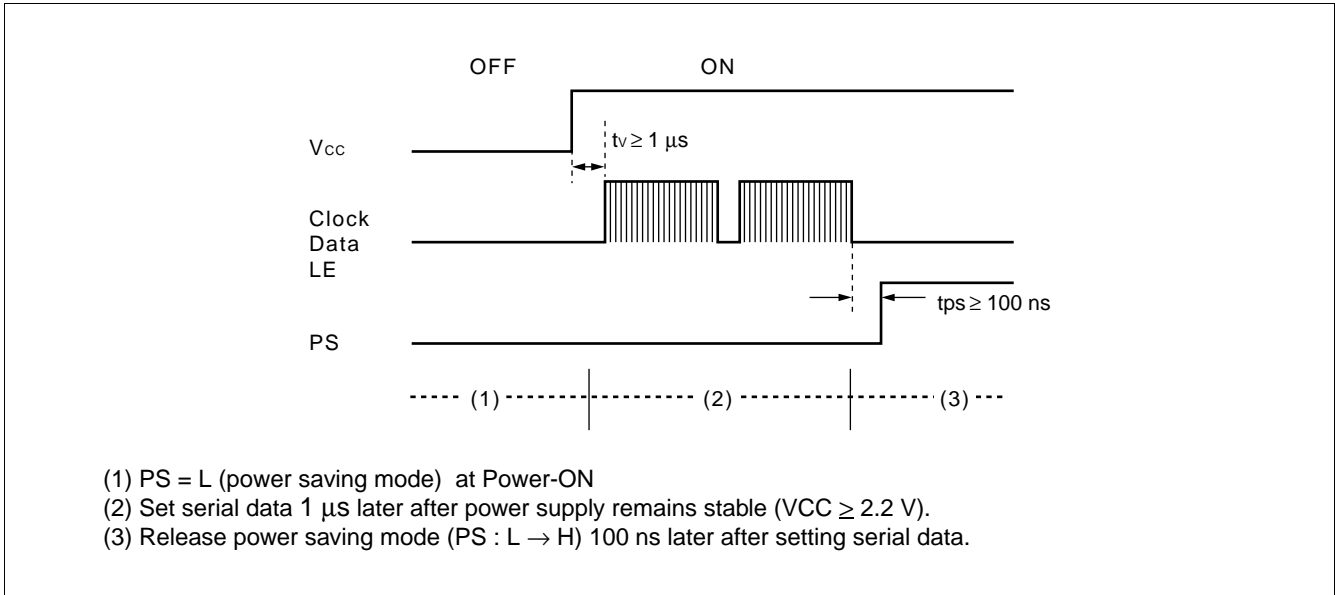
OFF

ON

$V_{CC}$

$t_V \geq 1\ \mu s$

Clock
Data
LE

$t_{PS} \geq 100$ ns

PS

(1)

(2)

(3)

(1) PS = L (power saving mode) at Power-ON
(2) Set serial data 1 μs later after power supply remains stable (VCC $\geq$ 2.2 V).
(3) Release power saving mode (PS : L $\rightarrow$ H) 100 ns later after setting serial data.